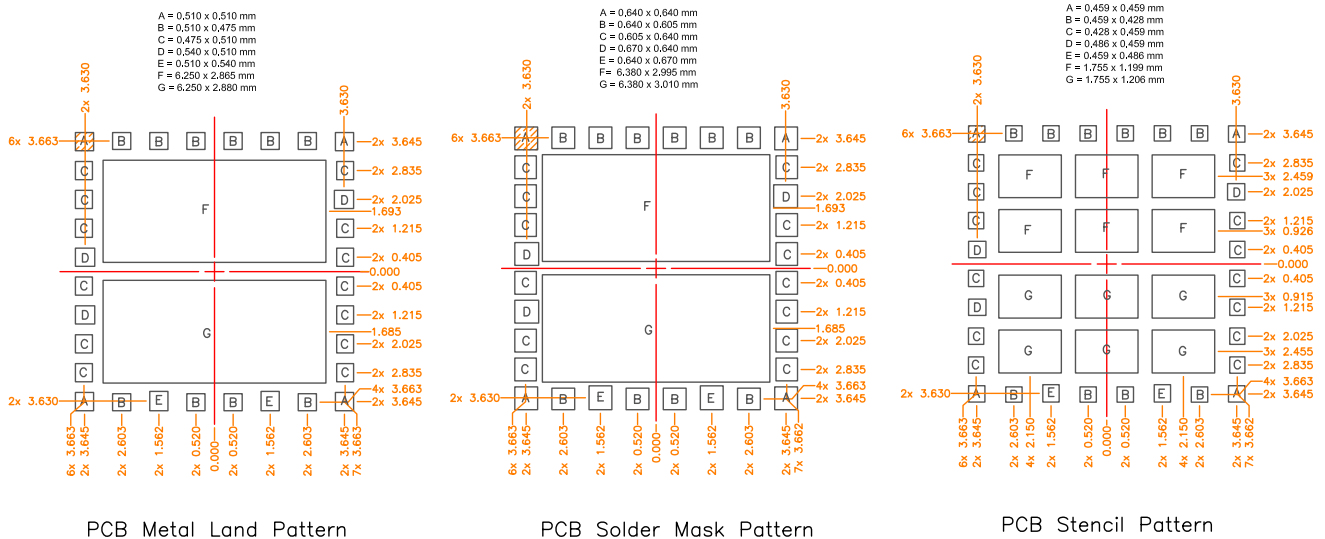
A = 0.510 x 0.510 mm
B = 0.510 x 0.475 mm
C = 0.475 x 0.510 mm
D = 0.540 x 0.510 mm
E = 0.510 x 0.540 mm
F = 6.250 x 2.865 mm
G = 6.250 x 2.880 mm

2x 3.630
3.630
6x 3.663
B B B B B B A
2x 3.645
C
2x 2.835
C D
2x 2.025
F
1.693
C C
2x 1.215
D C
2x 0.405
0.000
C C
2x 0.405
D G C
2x 1.215
1.685
C C
2x 2.025
C C
2x 2.835
4x 3.663
2x 3.630
A B E B B E B A
2x 3.645
6x 3.663
2x 3.645
2x 2.603
2x 1.562
2x 0.520
0.000
2x 0.520
2x 1.562
2x 2.603
2x 3.645
7x 3.663

PCB Metal Land Pattern

A = 0.640 x 0.640 mm
B = 0.640 x 0.605 mm
C = 0.605 x 0.640 mm
D = 0.670 x 0.640 mm
E = 0.640 x 0.670 mm
F= 6.380 x 2.995 mm
G = 6.380 x 3.010 mm

2x 3.630
3.630
6x 3.663
B B B B B B A
2x 3.645
C C
2x 2.835
C D
2x 2.025
F
1.693
C C
2x 1.215
D C
2x 0.405
0.000
C C
2x 0.405
C C
2x 1.215
D G
1.685
C D
2x 2.025
C C
2x 2.835
4x 3.663
2x 3.630
A B E B B E B A
2x 3.645
6x 3.663
2x 3.645
2x 2.603
2x 1.562
2x 0.520
0.000
2x 0.520
2x 1.562
2x 2.603
2x 3.645
7x 3.662

PCB Solder Mask Pattern

A = 0.459 x 0.459 mm
B = 0.459 x 0.428 mm
C = 0.428 x 0.459 mm
D = 0.486 x 0.459 mm
E = 0.459 x 0.486 mm
F = 1.755 x 1.199 mm
G = 1.755 x 1.206 mm

2x 3.630
3.630
6x 3.663
A B B B B B B A
2x 3.645
C C
2x 2.835
F F F
3x 2.459
C D
2x 2.025
C C
2x 1.215
F F F
3x 0.926
D C
2x 0.405
0.000
C C
2x 0.405
C G G G
3x 0.915
C C
2x 1.215
C C
2x 2.025
C G G G
3x 2.455
C C
2x 2.835
4x 3.663
2x 3.630
A B E B B E B A
2x 3.645
6x 3.663
2x 3.645
2x 2.603
4x 2.150
2x 1.562
2x 0.520
0.000
2x 0.520
2x 1.562
4x 2.150
2x 2.603
2x 3.645
7x 3.662

PCB Stencil Pattern